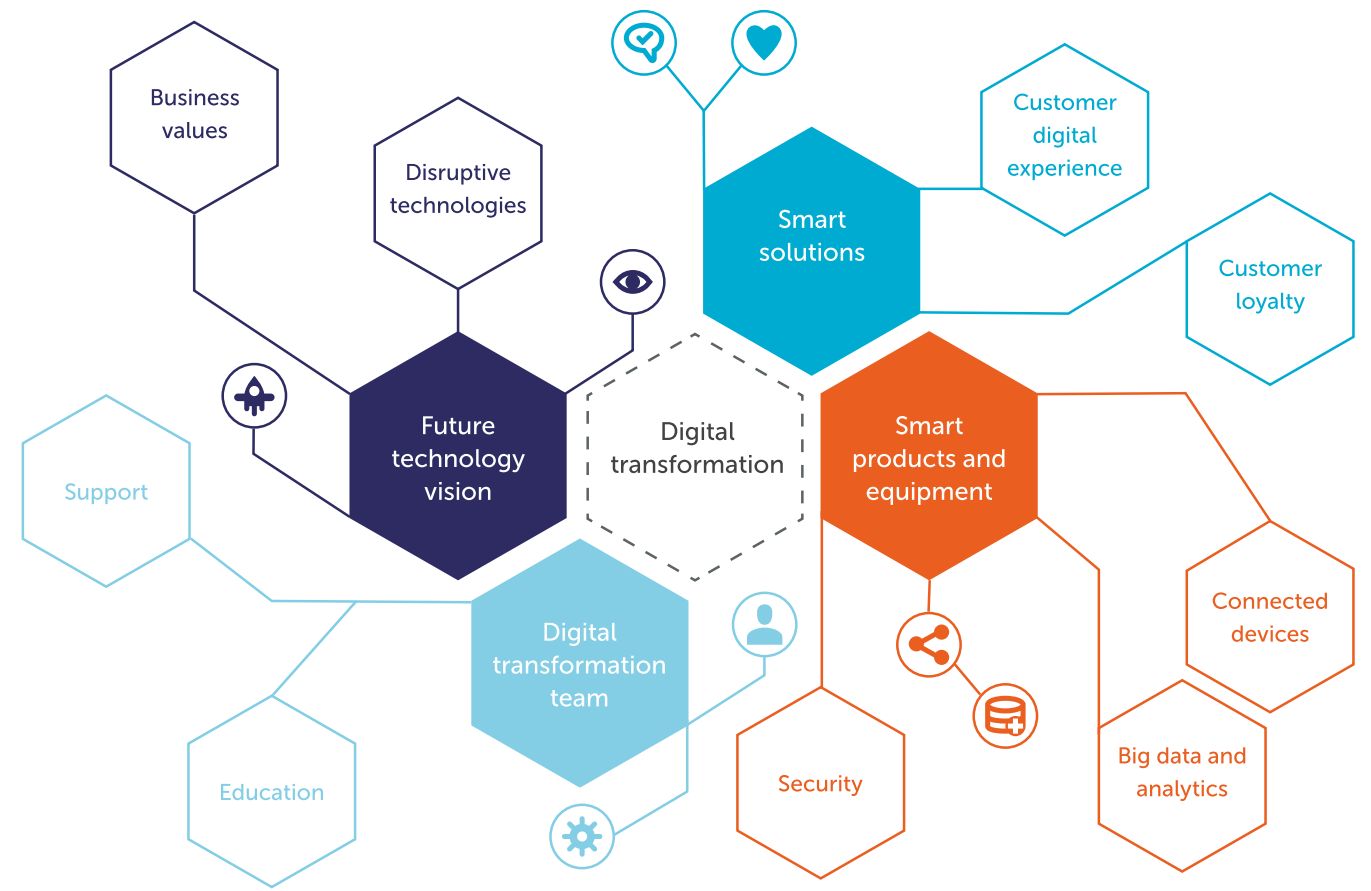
Business values

Disruptive technologies

Smart solutions

Customer digital experience

Customer loyalty

Future technology vision

Digital transformation

Smart products and equipment

Support

Digital transformation team

Connected devices

Education

Security

Big data and analytics